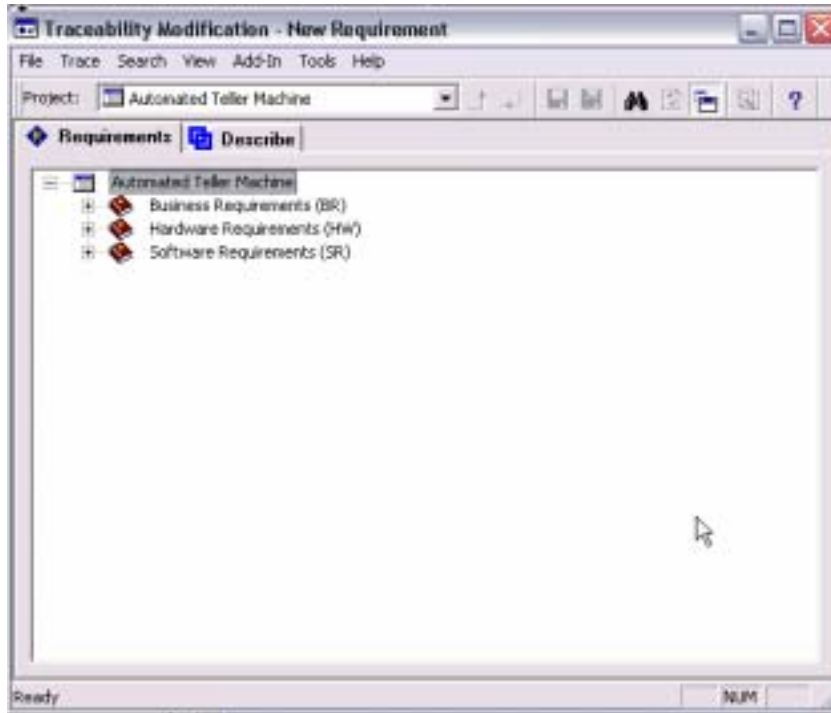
Traceability Modification - New Requirement

File Trace Search View Add-In Tools Help

Project: Automated Teller Machine

Requirements Describe

Automated Teller Machine
Business Requirements (BR)
Hardware Requirements (HW)
Software Requirements (SR)

Ready NUM